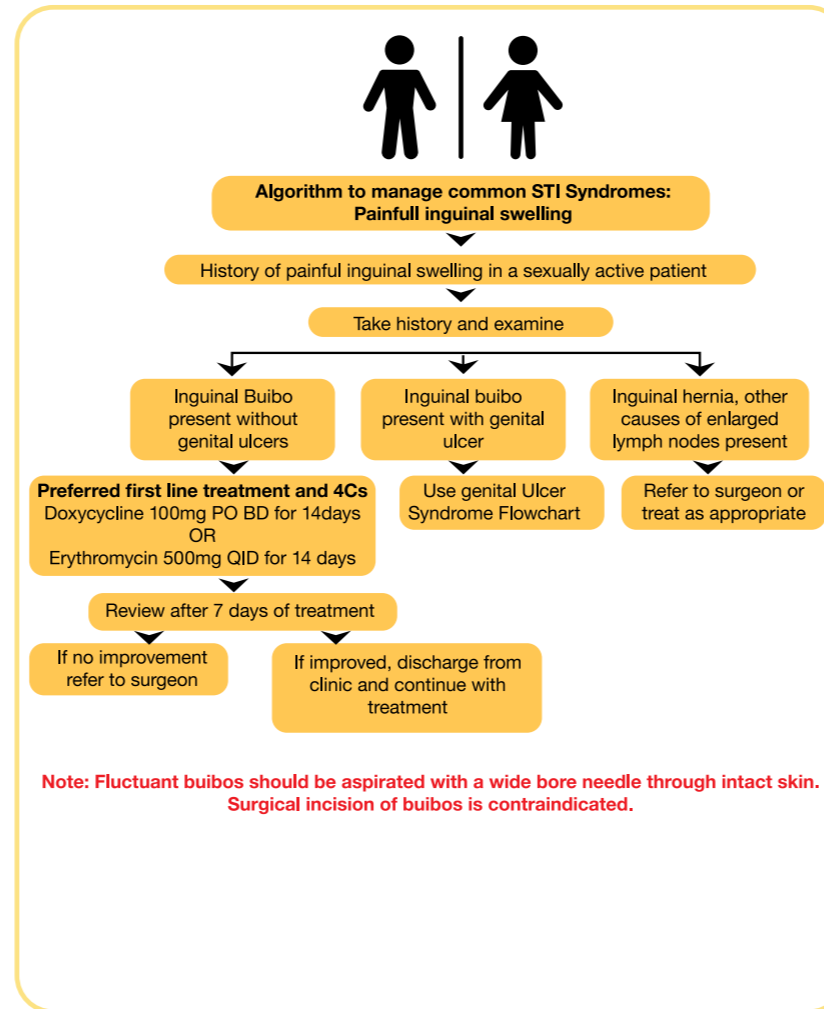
Algorithm to manage common STI Syndromes: Painfull inguinal swelling

History of painful inguinal swelling in a sexually active patient

Take history and examine

Inguinal Buibo present without genital ulcers

Inguinal buibo present with genital ulcer

Inguinal hernia, other causes of enlarged lymph nodes present

Preferred first line treatment and 4Cs
Doxycycline 100mg PO BD for 14days
OR
Erythromycin 500mg QID for 14 days

Use genital Ulcer Syndrome Flowchart

Refer to surgeon or treat as appropriate

Review after 7 days of treatment

If no improvement refer to surgeon

If improved, discharge from clinic and continue with treatment

Note: Fluctuant buibos should be aspirated with a wide bore needle through intact skin. Surgical incision of buibos is contraindicated.